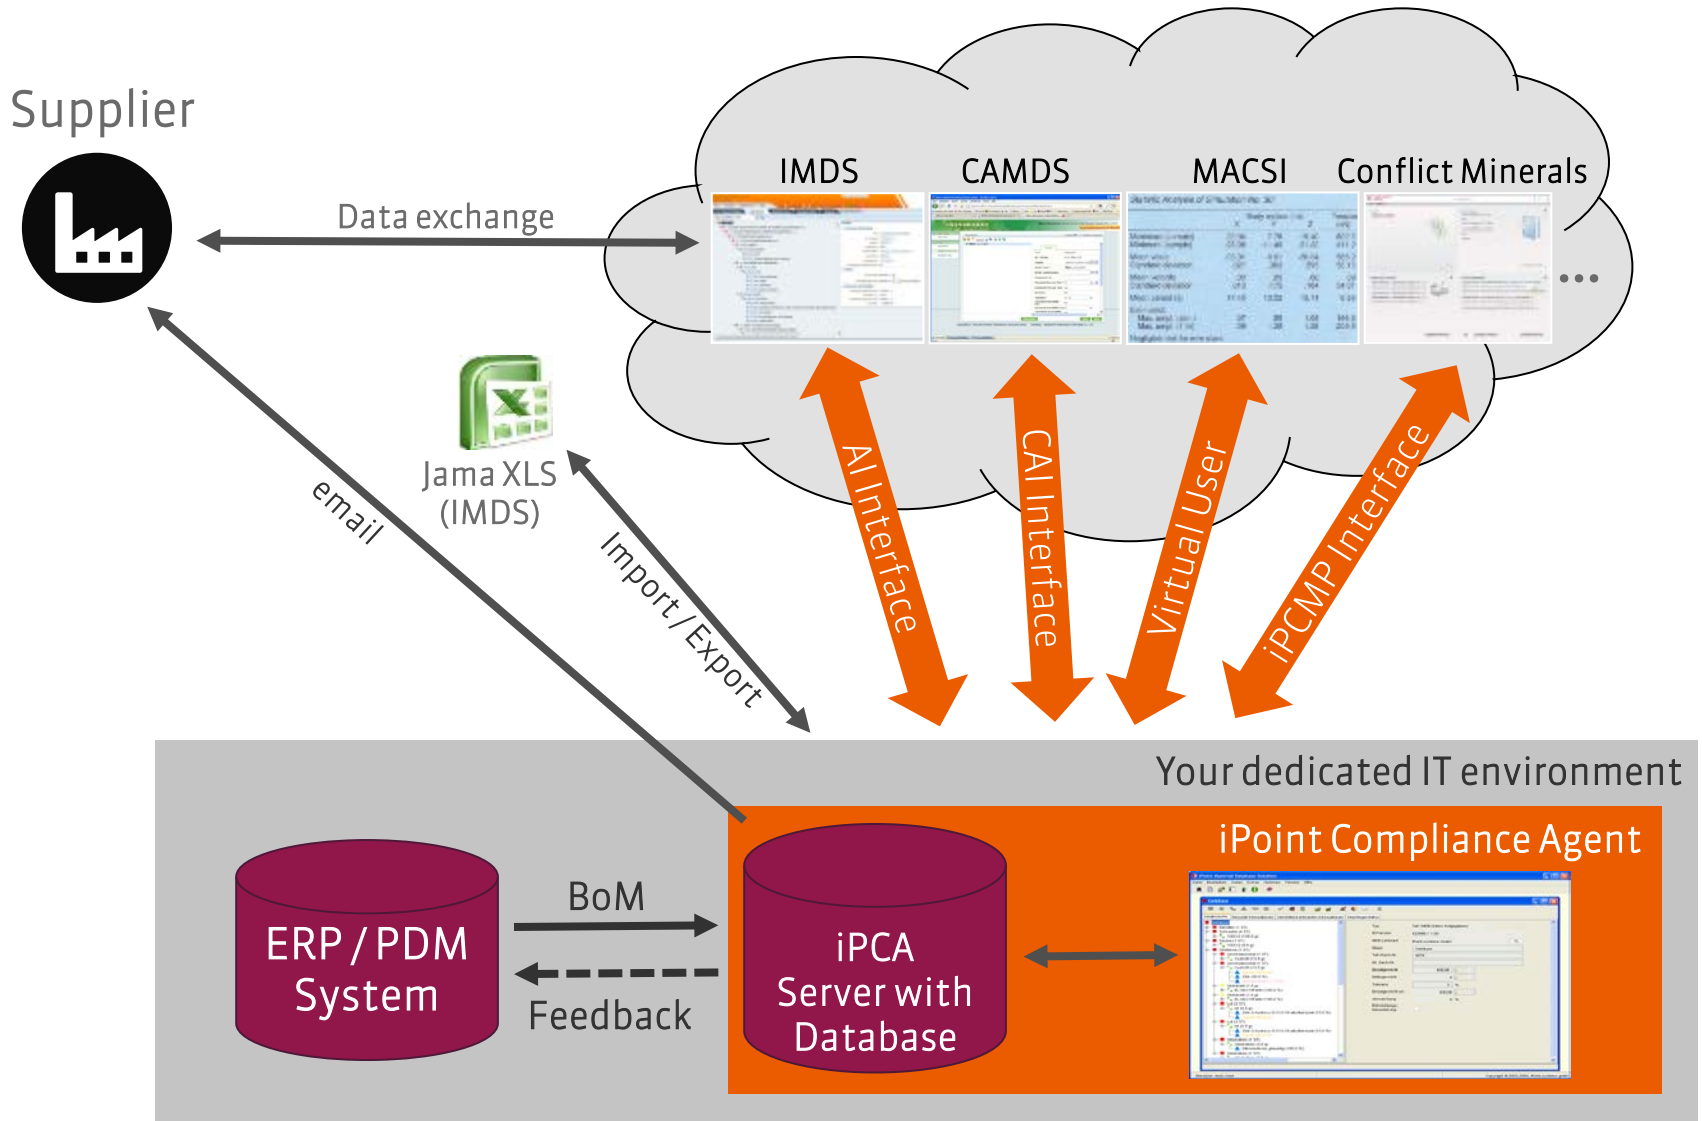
Supplier

Data exchange

IMDS

CAMDS

MACSI

Conflict Minerals

...

email

Jama XLS (IMDS)

Import / Export

AI Interface

CAI Interface

Virtual User

iPCMP Interface

Your dedicated IT environment

iPoint Compliance Agent

ERP / PDM System

BoM

Feedback

iPCA Server with Database